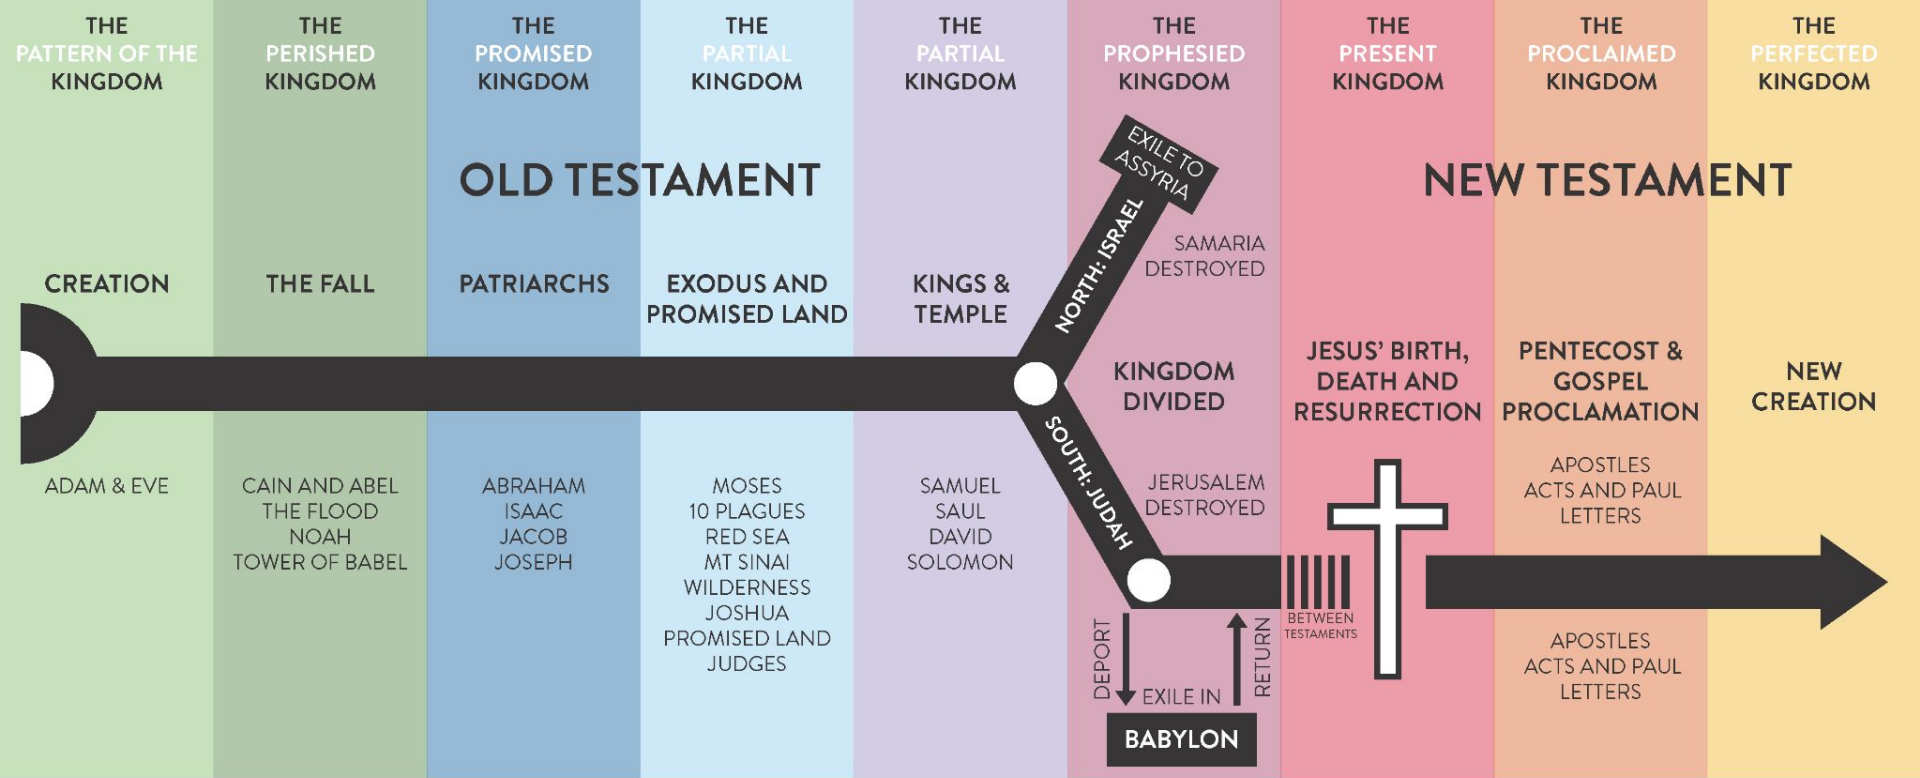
THE PATTERN OF THE KINGDOM

THE PERISHED KINGDOM

THE PROMISED KINGDOM

THE PARTIAL KINGDOM

THE PARTIAL KINGDOM

THE PROPHESIED KINGDOM

THE PRESENT KINGDOM

THE PROCLAIMED KINGDOM

THE PERFECTED KINGDOM

OLD TESTAMENT

NEW TESTAMENT

CREATION

ADAM & EVE

THE FALL

CAIN AND ABEL
THE FLOOD
NOAH
TOWER OF BABEL

PATRIARCHS

ABRAHAM
ISAAC
JACOB
JOSEPH

EXODUS AND PROMISED LAND

MOSES
10 PLAGUES
RED SEA
MT SINAI
WILDERNESS
JOSHUA
PROMISED LAND
JUDGES

KINGS & TEMPLE

SAMUEL
SAUL
DAVID
SOLOMON

EXILE TO ASSYRIA

NORTH: ISRAEL

SAMARIA DESTROYED

KINGDOM DIVIDED

SOUTH: JUDAH

JERUSALEM DESTROYED

DEPORT

EXILE IN

RETURN

BABYLON

BETWEEN TESTAMENTS

JESUS' BIRTH, DEATH AND RESURRECTION

PENTECOST & GOSPEL PROCLAMATION

APOSTLES
ACTS AND PAUL
LETTERS

APOSTLES
ACTS AND PAUL
LETTERS

NEW CREATION